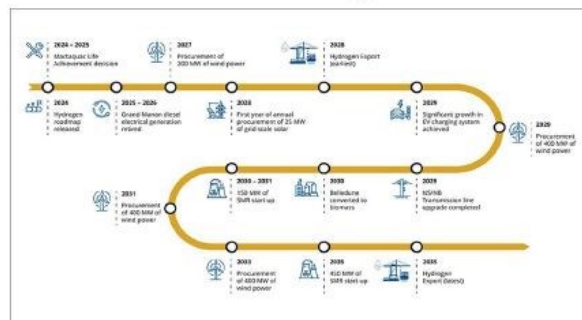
2024 – 2025
Mactaquac Life Achievement decision

2027
Procurement of 300 MW of wind power

2028
Hydrogen export (earliest)

2024
Hydrogen roadmap released

2025 – 2026
Grand Manan diesel electrical generation retired

2028
First year of annual procurement of 25 MW of grid-scale solar

2029
Significant growth in EV charging system achieved

2029
Procurement of 400 MW of wind power

2031
Procurement of 400 MW of wind power

2030 – 2031
150 MW of SMR start up

2030
Belledune converted to biomass

2029
NS/NB Transmission line upgrade completed

2033
Procurement of 400 MW of wind power

2035
450 MW of SMR start up

2035
Hydrogen Export (latest)